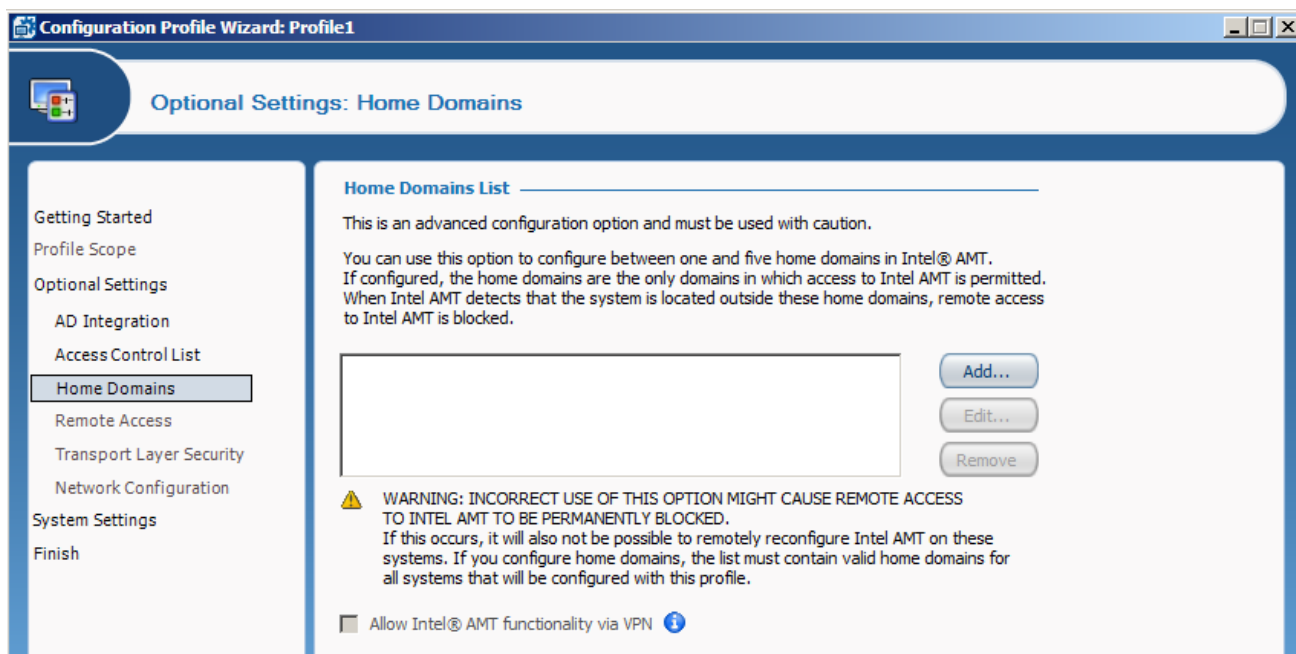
Configuration Profile Wizard: Profile1

Optional Settings: Home Domains

Getting Started
Profile Scope
Optional Settings
AD Integration
Access Control List
Home Domains
Remote Access
Transport Layer Security
Network Configuration
System Settings
Finish

Home Domains List

This is an advanced configuration option and must be used with caution.

You can use this option to configure between one and five home domains in Intel® AMT. If configured, the home domains are the only domains in which access to Intel AMT is permitted. When Intel AMT detects that the system is located outside these home domains, remote access to Intel AMT is blocked.

Add...
Edit...
Remove

WARNING: INCORRECT USE OF THIS OPTION MIGHT CAUSE REMOTE ACCESS TO INTEL AMT TO BE PERMANENTLY BLOCKED.
If this occurs, it will also not be possible to remotely reconfigure Intel AMT on these systems. If you configure home domains, the list must contain valid home domains for all systems that will be configured with this profile.

Allow Intel® AMT functionality via VPN